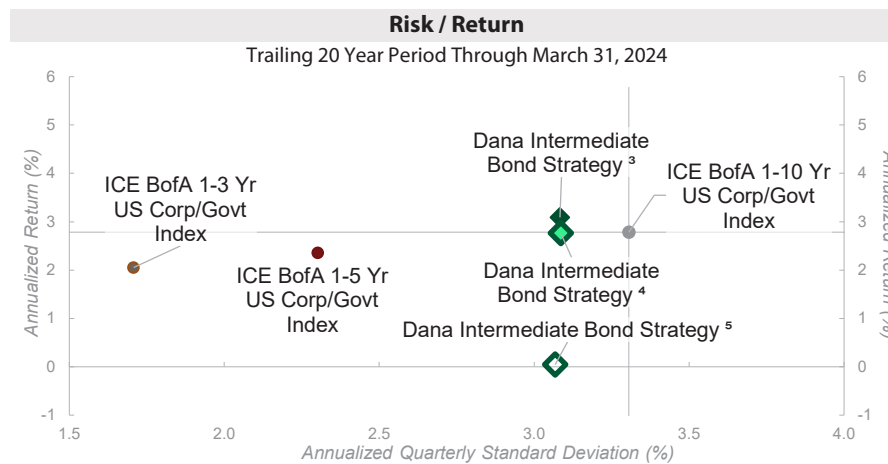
Risk / Return

Trailing 20 Year Period Through March 31, 2024

Annualized Return (%)

Annualized Return (%)

6
5
4
3
2
1
0
-1

6
5
4
3
2
1
0
-1

ICE BofA 1-3 Yr US Corp/Govt Index

ICE BofA 1-5 Yr US Corp/Govt Index

Dana Intermediate Bond Strategy ³

Dana Intermediate Bond Strategy ⁴

Dana Intermediate Bond Strategy ⁵

ICE BofA 1-10 Yr US Corp/Govt Index

1.5
2.0
2.5
3.0
3.5
4.0

Annualized Quarterly Standard Deviation (%)